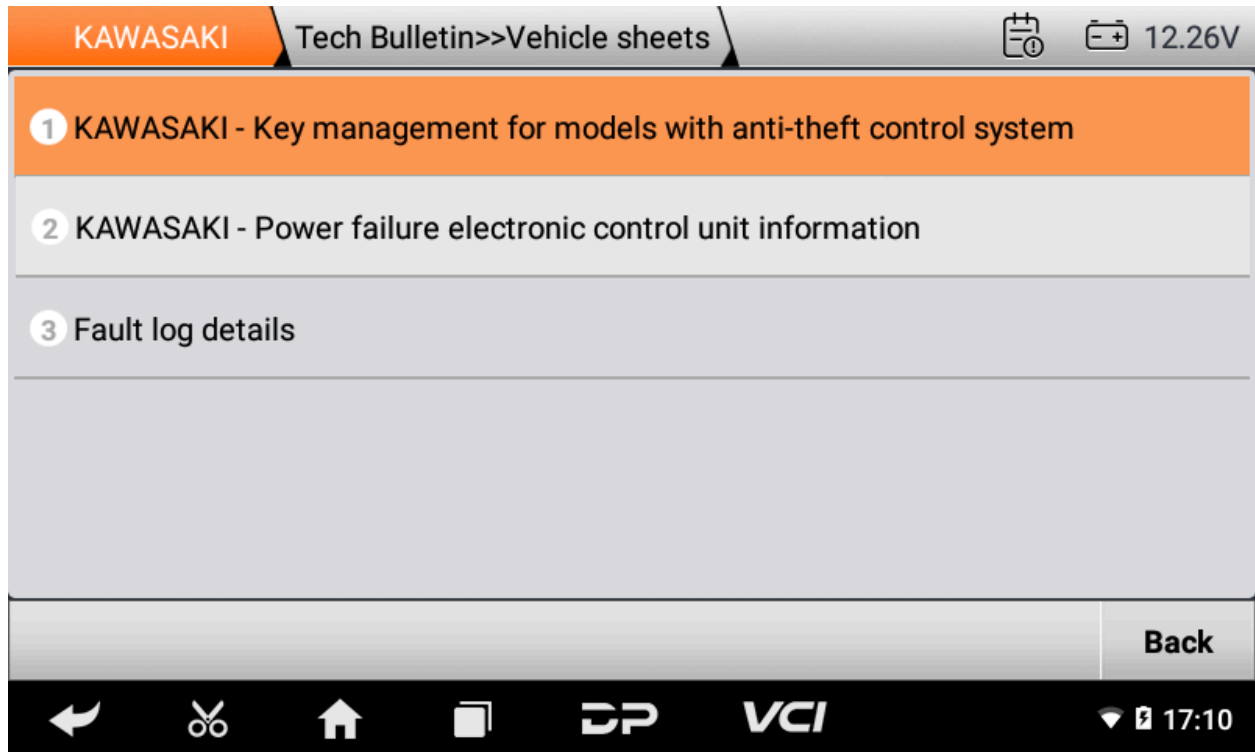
KAWASAKI Tech Bulletin>>Vehicle sheets 12.26V

1 KAWASAKI - Key management for models with anti-theft control system

2 KAWASAKI - Power failure electronic control unit information

3 Fault log details

Back

DP VCI 17:10